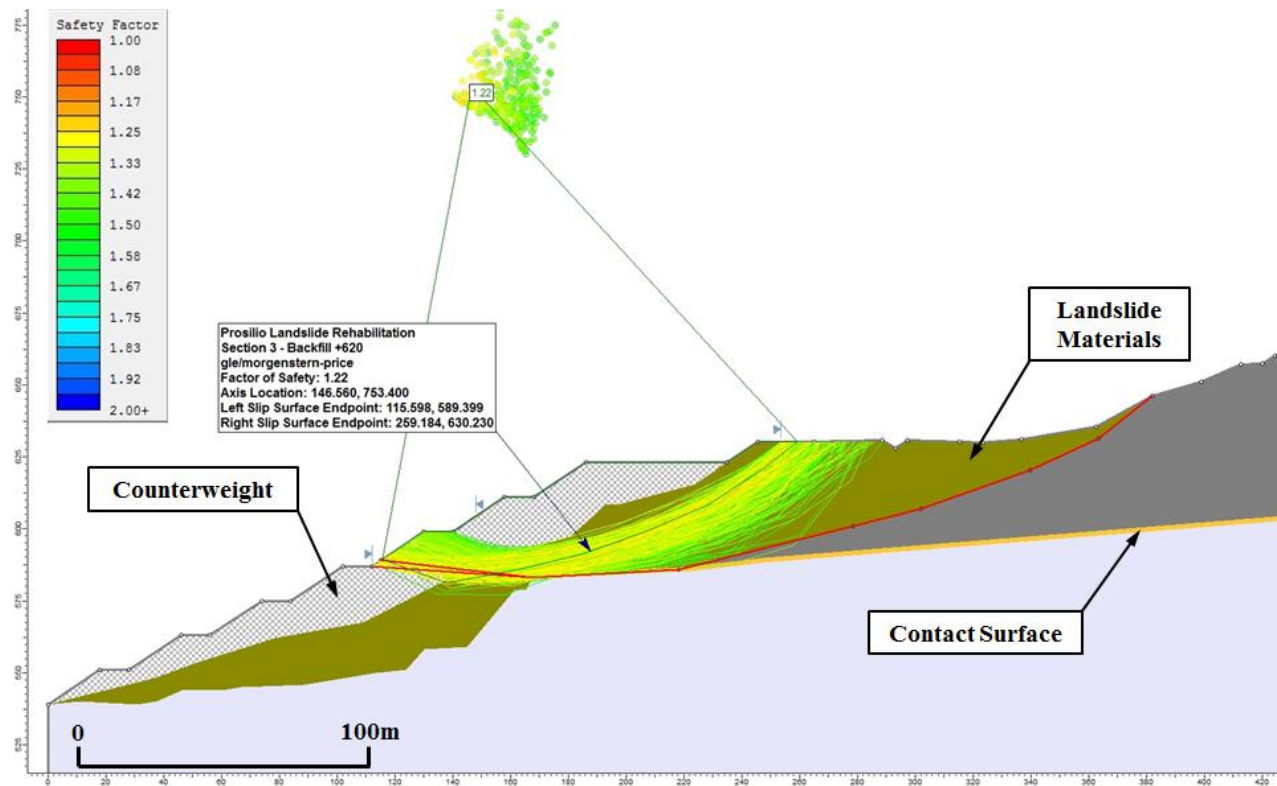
Safety Factor
1.00
1.08
1.17
1.25
1.33
1.42
1.50
1.58
1.67
1.75
1.83
1.92
2.00+

775
750
725
700
675
650
625
600
575
550
525

1.22

Prosilio Landslide Rehabilitation
Section 3 - Backfill +620
gle/morgenstern-price
Factor of Safety: 1.22
Axis Location: 146.560, 753.400
Left Slip Surface Endpoint: 115.598, 589.399
Right Slip Surface Endpoint: 259.184, 630.230

Landslide Materials

Counterweight

Contact Surface

0
100m

0 20 40 60 80 100 120 140 160 180 200 220 240 260 280 300 320 340 360 380 400 420